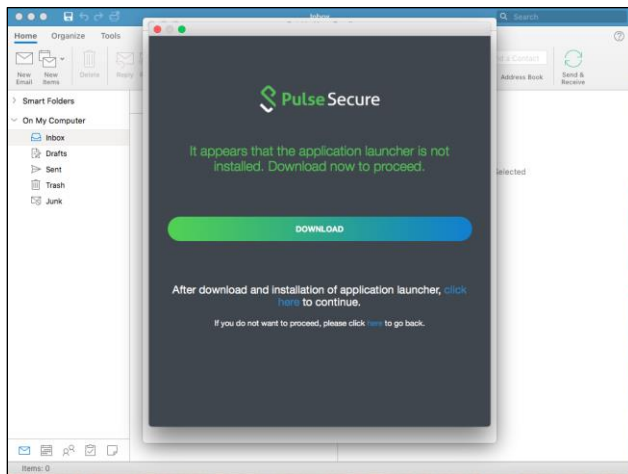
Inbox

Search

Home Organize Tools

New Email New Items Delete Reply

Contact

Address Book Send & Receive

Smart Folders

On My Computer

Inbox

Drafts

Sent

Trash

Junk

Selected

Pulse Secure

It appears that the application launcher is not installed. Download now to proceed.

DOWNLOAD

After download and installation of application launcher, click here to continue.

If you do not want to proceed, please click here to go back.

Items: 0